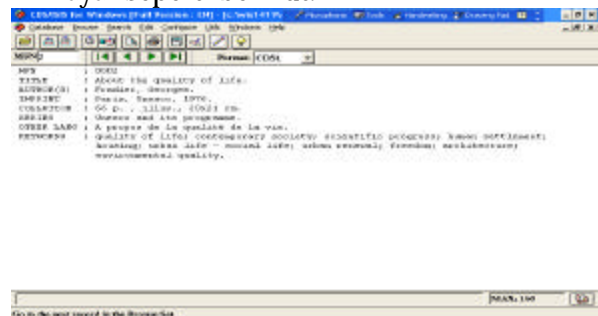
CDS/ISIS for Windows [Full Version : Off] - [C:\WinIsis\...] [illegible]
Database Browse Search Edit Configure Link Window Help
MFN0 Format: CDSL
MFN : 0002
TITLE : About the quality of life.
AUTHOR(S) : Fradier, Georges.
IMPRINT : Paris, Unesco, 1976.
COLLATION : 60 p. , illus., (Unit rm.
SERIES : Unesco and its programme.
OTHER LANG : A propos de la qualite de la vie.
KEYWORDS : quality of life; contemporary society; scientific progress; human settlement; housing; urban life - rural life; urban renewal; freedom; architecture; environmental quality.
MAX: 160
Go to the next record in the Browse list